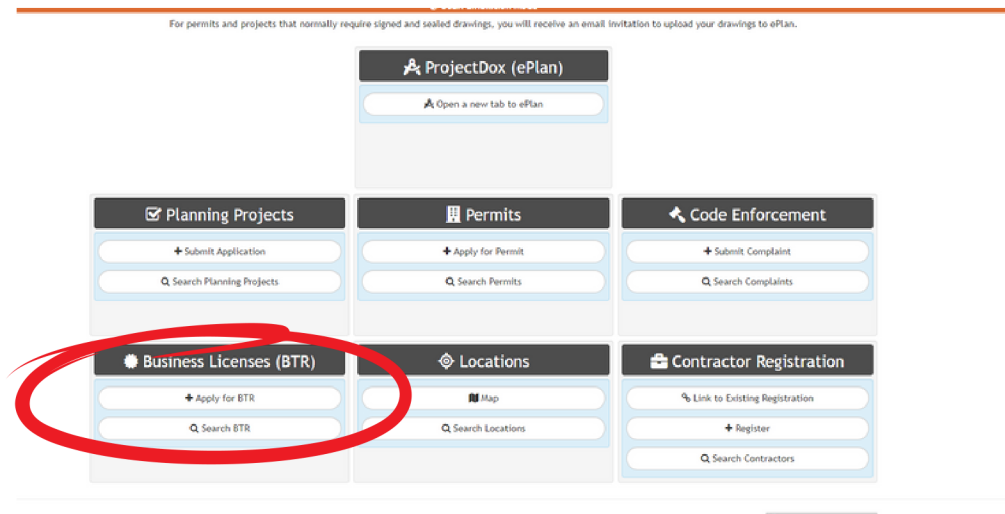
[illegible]

For permits and projects that normally require signed and sealed drawings, you will receive an email invitation to upload your drawings to ePlan.

ProjectDox (ePlan)

Open a new tab to ePlan

Planning Projects

+ Submit Application

Search Planning Projects

Permits

+ Apply for Permit

Search Permits

Code Enforcement

+ Submit Complaint

Search Complaints

Business Licenses (BTR)

+ Apply for BTR

Search BTR

Locations

Map

Search Locations

Contractor Registration

Link to Existing Registration

+ Register

Search Contractors